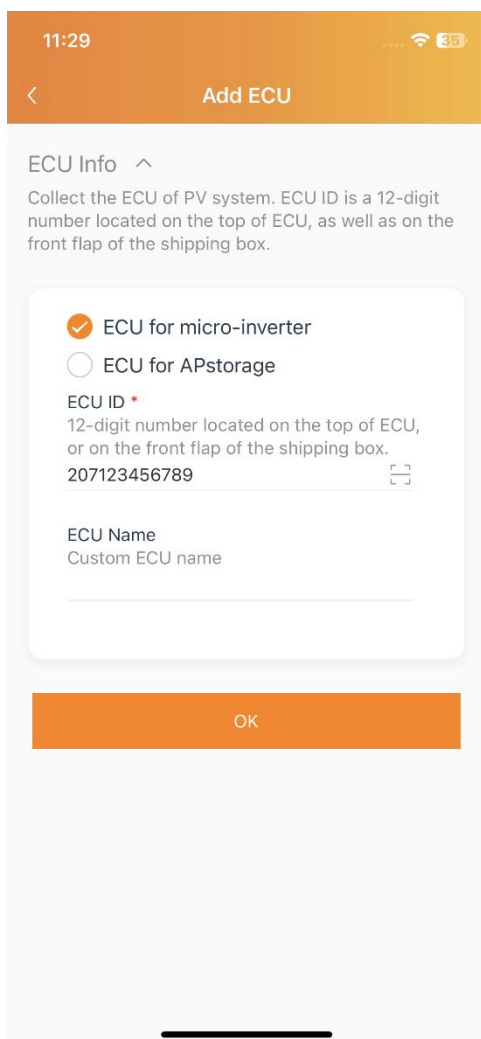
11:29

35

Add ECU

ECU Info

Collect the ECU of PV system. ECU ID is a 12-digit number located on the top of ECU, as well as on the front flap of the shipping box.

ECU for micro-inverter

ECU for APstorage

ECU ID *

12-digit number located on the top of ECU, or on the front flap of the shipping box.

207123456789

ECU Name

Custom ECU name

OK